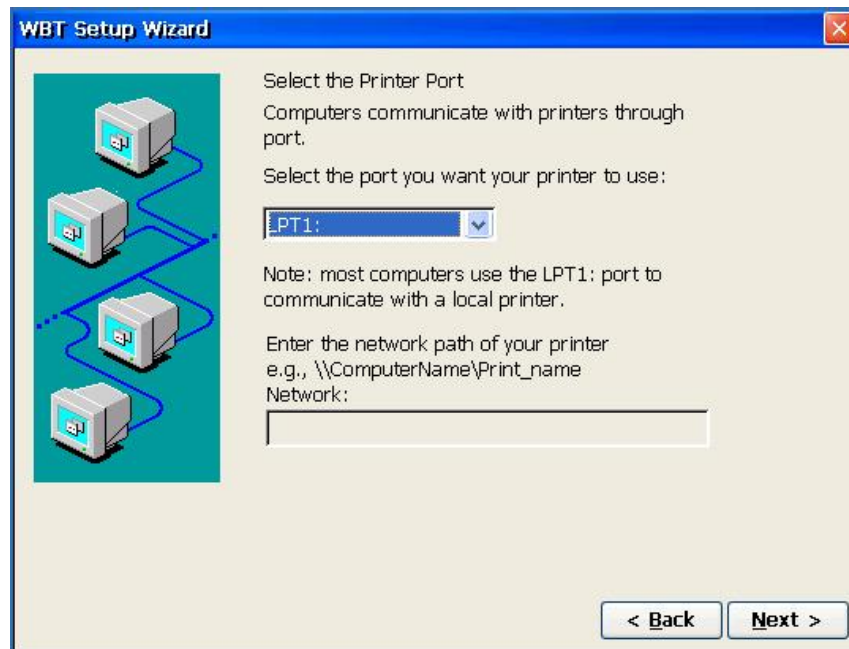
WBT Setup Wizard

Select the Printer Port

Computers communicate with printers through port.

Select the port you want your printer to use:

LPT1:

Note: most computers use the LPT1: port to communicate with a local printer.

Enter the network path of your printer
e.g., \\ComputerName\Print_name
Network:

< Back

Next >